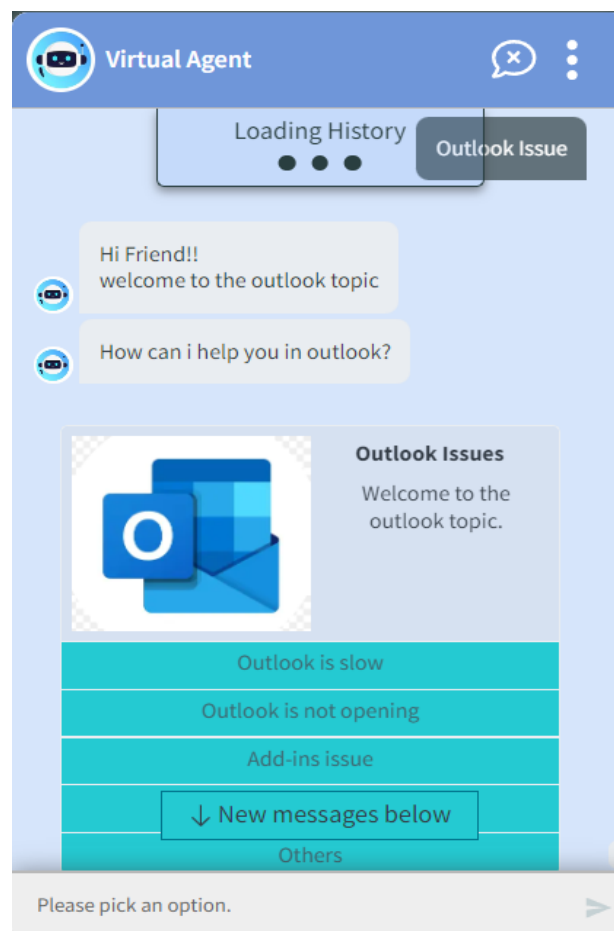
Virtual Agent

Loading History

Outlook Issue

Hi Friend!!
welcome to the outlook topic

How can i help you in outlook?

Outlook Issues

Welcome to the outlook topic.

Outlook is slow

Outlook is not opening

Add-ins issue

↓ New messages below

Others

Please pick an option.